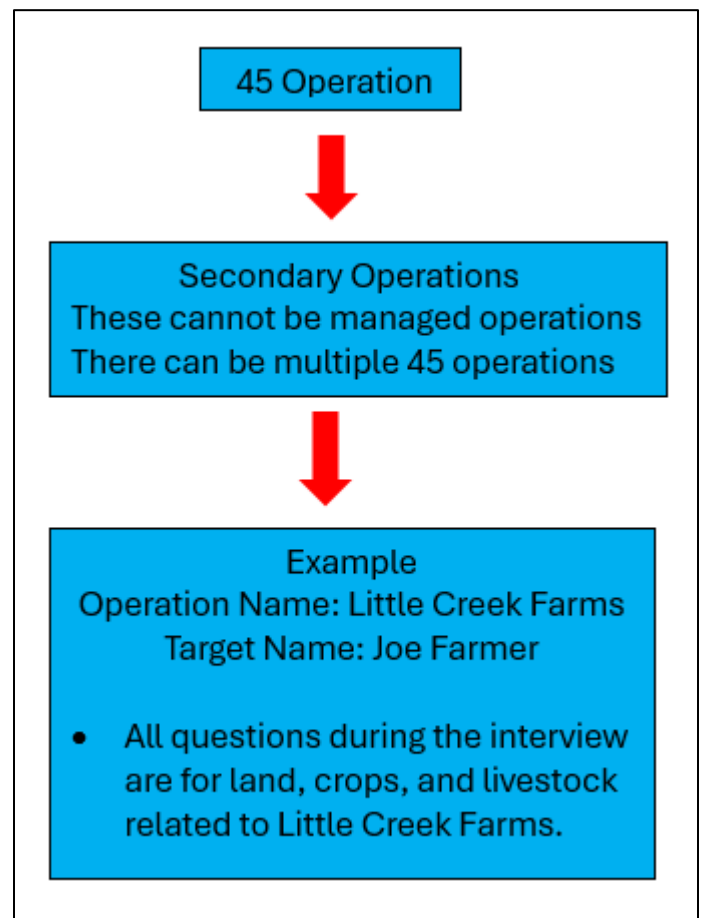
45 Operation

Secondary Operations
These cannot be managed operations
There can be multiple 45 operations

Example
Operation Name: Little Creek Farms
Target Name: Joe Farmer

- All questions during the interview are for land, crops, and livestock related to Little Creek Farms.